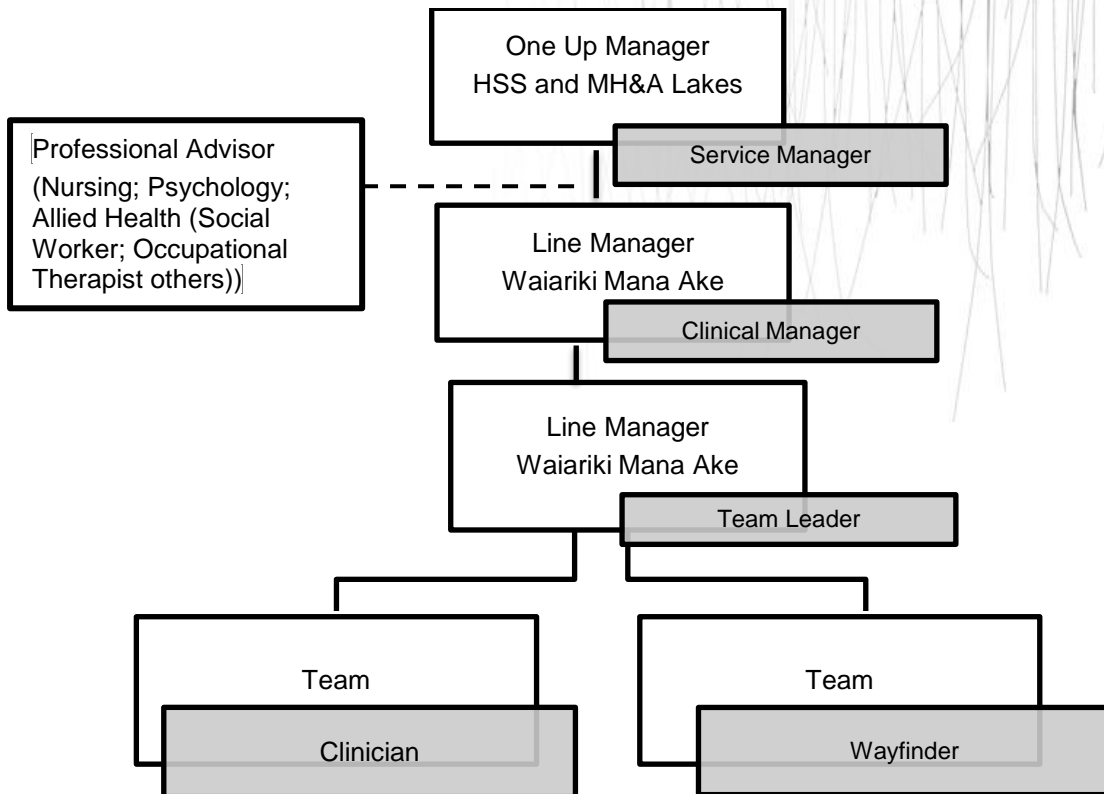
One Up Manager
HSS and MH&A Lakes

Service Manager

Professional Advisor
(Nursing; Psychology; Allied Health (Social Worker; Occupational Therapist others))

Line Manager
Waiariki Mana Ake

Clinical Manager

Line Manager
Waiariki Mana Ake

Team Leader

Team

Clinician

Team

Wayfinder